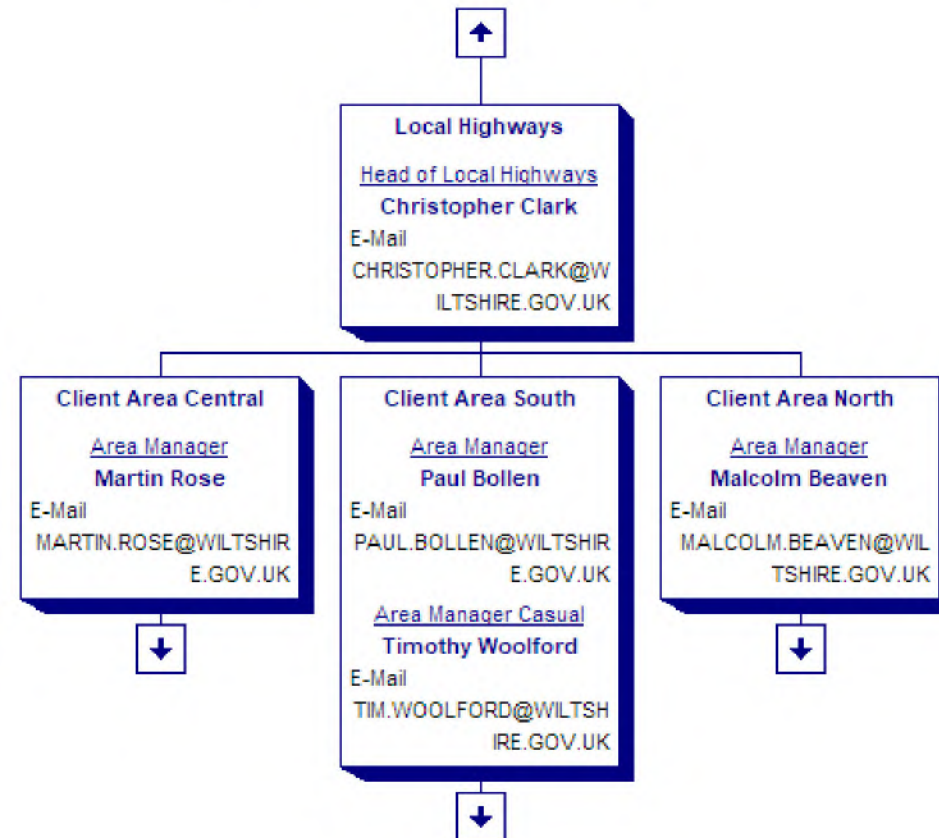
Local Highways

Head of Local Highways
Christopher Clark
E-Mail
CHRISTOPHER.CLARK@WILTSHIRE.GOV.UK

Client Area Central

Area Manager
Martin Rose
E-Mail
MARTIN.ROSE@WILTSHIRE.GOV.UK

Client Area South

Area Manager
Paul Bollen
E-Mail
PAUL.BOLLEN@WILTSHIRE.GOV.UK

Area Manager Casual
Timothy Woolford
E-Mail
TIM.WOOLFORD@WILTSHIRE.GOV.UK

Client Area North

Area Manager
Malcolm Beaven
E-Mail
MALCOLM.BEAVEN@WILTSHIRE.GOV.UK